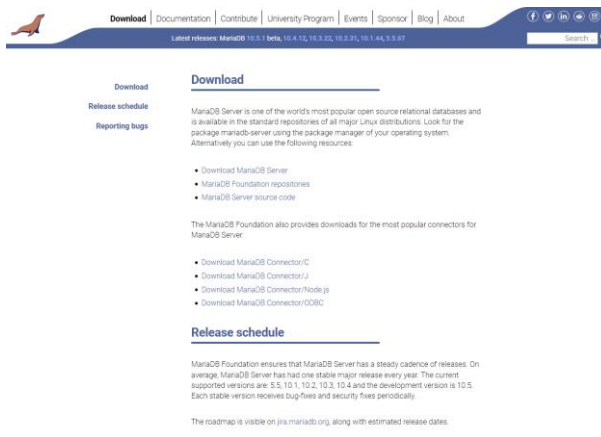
Download | Documentation | Contribute | University Program | Events | Sponsor | Blog | About

Latest releases: MariaDB 10.5.1 beta, 10.4.12, 10.3.22, 10.2.31, 10.1.44, 5.5.67

Search

Download

Release schedule

Reporting bugs

Download

MariaDB Server is one of the world's most popular open source relational databases and is available in the standard repositories of all major Linux distributions. Look for the package mariadb-server using the package manager of your operating system. Alternatively you can use the following resources:

• Download MariaDB Server
• MariaDB Foundation repositories
• MariaDB Server source code

The MariaDB Foundation also provides downloads for the most popular connectors for MariaDB Server:

• Download MariaDB Connector/C
• Download MariaDB Connector/J
• Download MariaDB Connector/Node.js
• Download MariaDB Connector/ODBC

Release schedule

MariaDB Foundation ensures that MariaDB Server has a steady cadence of releases. On average, MariaDB Server has had one stable major release every year. The current supported versions are: 5.5, 10.1, 10.2, 10.3, 10.4 and the development version is 10.5. Each stable version receives bug-fixes and security fixes periodically.

The roadmap is visible on jira.mariadb.org, along with estimated release dates.